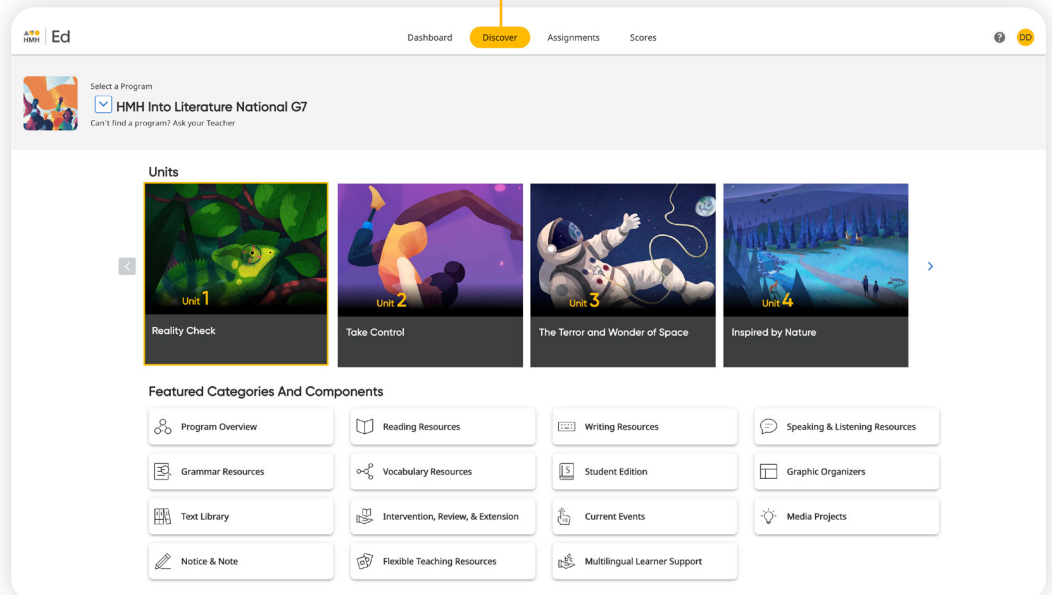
HMH | Ed

Dashboard Discover Assignments Scores

DD

Select a Program
HMH Into Literature National G7
Can't find a program? Ask your Teacher

Units

Unit 1
Reality Check

Unit 2
Take Control

Unit 3
The Terror and Wonder of Space

Unit 4
Inspired by Nature

Featured Categories And Components

Program Overview
Reading Resources
Writing Resources
Speaking & Listening Resources
Grammar Resources
Vocabulary Resources
Student Edition
Graphic Organizers
Text Library
Intervention, Review, & Extension
Current Events
Media Projects
Notice & Note
Flexible Teaching Resources
Multilingual Learner Support